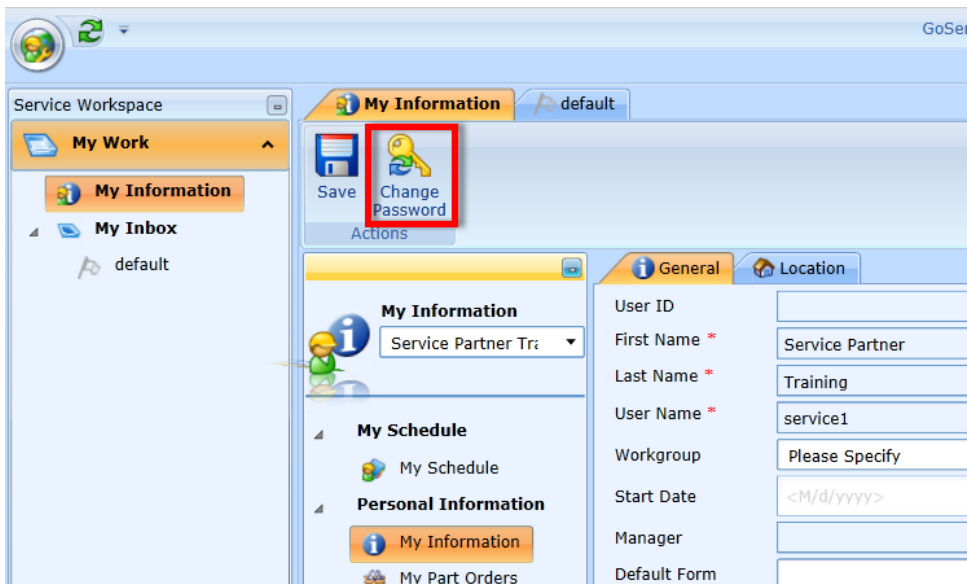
GoSer

Service Workspace

My Work

My Information

My Inbox

default

My Information

default

Save

Change Password

Actions

My Information

Service Partner Tra

My Schedule

My Schedule

Personal Information

My Information

My Part Orders

General

Location

User ID

First Name *

Service Partner

Last Name *

Training

User Name *

service1

Workgroup

Please Specify

Start Date

<M/d/yyyy>

Manager

Default Form